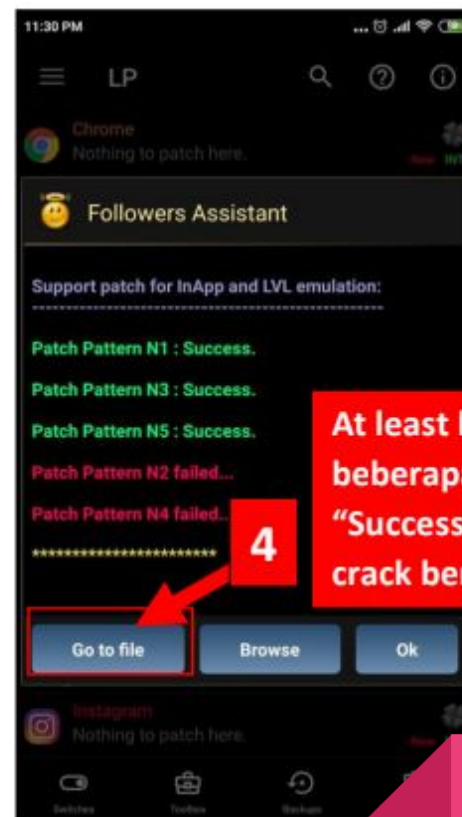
11:30 PM

LP

Chrome
Nothing to patch here.

Followers Assistant

Support patch for InApp and LVL emulation:

Patch Pattern N1 : Success.

Patch Pattern N3 : Success.

Patch Pattern N5 : Success.

Patch Pattern N2 failed...

Patch Pattern N4 failed...

**************************

4

At least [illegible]
beberap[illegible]
"Success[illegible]
crack be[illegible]

Go to file

Browse

Ok

Instagram
Nothing to patch here.

Switches

Toolbox

Backups